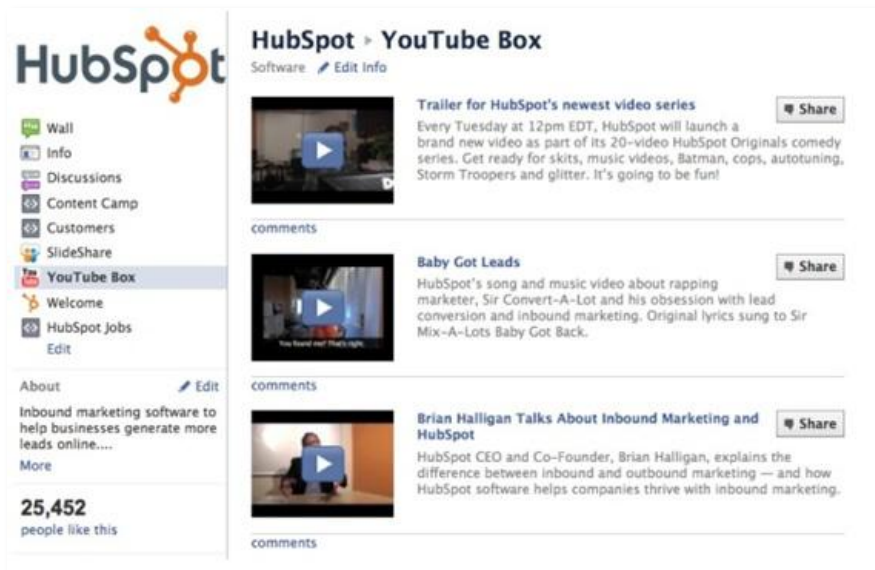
HubSpot

Wall
Info
Discussions
Content Camp
Customers
SlideShare
YouTube Box
Welcome
HubSpot Jobs
Edit

About
Edit
Inbound marketing software to help businesses generate more leads online....
More

25,452
people like this

HubSpot ▸ YouTube Box
Software Edit Info

Trailer for HubSpot's newest video series
Share
Every Tuesday at 12pm EDT, HubSpot will launch a brand new video as part of its 20-video HubSpot Originals comedy series. Get ready for skits, music videos, Batman, cops, autotuning, Storm Troopers and glitter. It's going to be fun!
comments

Baby Got Leads
Share
HubSpot's song and music video about rapping marketer, Sir Convert-A-Lot and his obsession with lead conversion and inbound marketing. Original lyrics sung to Sir Mix-A-Lots Baby Got Back.
You found me! That's right.
comments

Brian Halligan Talks About Inbound Marketing and HubSpot
Share
HubSpot CEO and Co-Founder, Brian Halligan, explains the difference between inbound and outbound marketing — and how HubSpot software helps companies thrive with inbound marketing.
comments